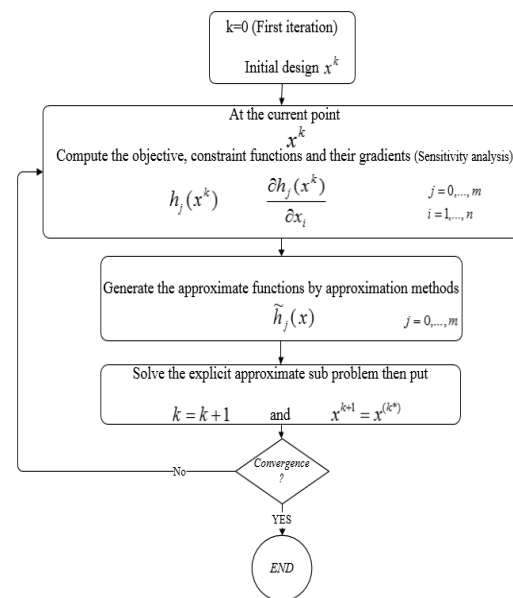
k=0 (First iteration)

Initial design $x^k$

At the current point

$x^k$

Compute the objective, constraint functions and their gradients (Sensitivity analysis)

$h_j(x^k)$ $\frac{\partial h_j(x^k)}{\partial x_i}$ $j=0,\ldots,m$ $i=1,\ldots,n$

Generate the approximate functions by approximation methods

$\widetilde{h}_j(x)$ $j=0,\ldots,m$

Solve the explicit approximate sub problem then put

$k=k+1$ and $x^{k+1}=x^{(k^*)}$

No

Convergence ?

YES

END